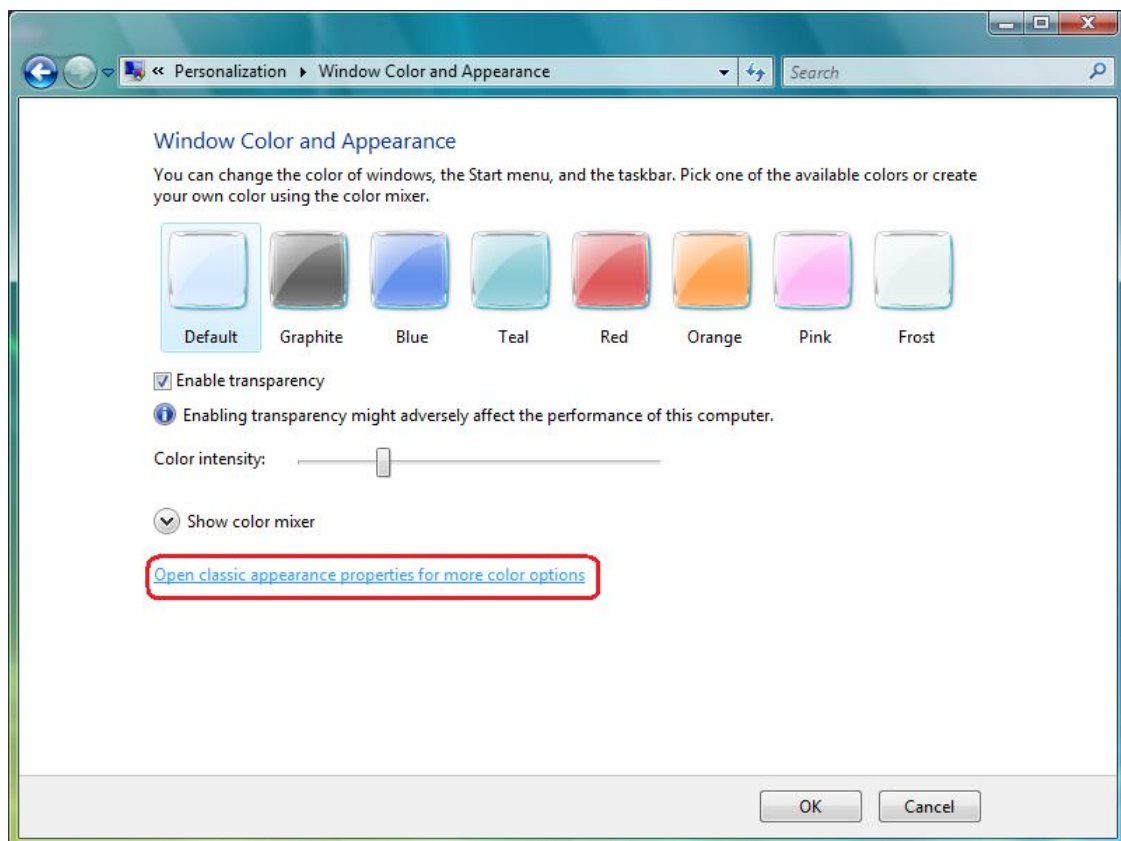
« Personalization ▸ Window Color and Appearance

Search

Window Color and Appearance

You can change the color of windows, the Start menu, and the taskbar. Pick one of the available colors or create your own color using the color mixer.

Default Graphite Blue Teal Red Orange Pink Frost

Enable transparency

Enabling transparency might adversely affect the performance of this computer.

Color intensity:

Show color mixer

Open classic appearance properties for more color options

OK Cancel